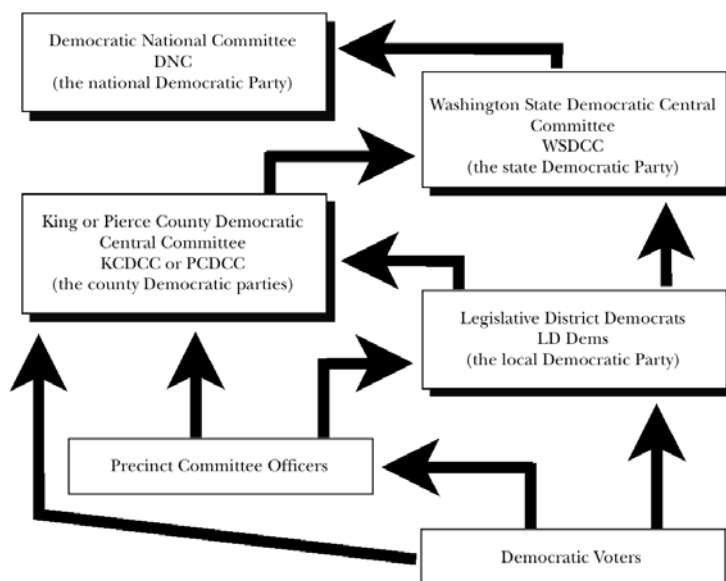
Democratic National Committee
DNC
(the national Democratic Party)

Washington State Democratic Central Committee
WSDCC
(the state Democratic Party)

King or Pierce County Democratic Central Committee
KCDCC or PCDCC
(the county Democratic parties)

Legislative District Democrats
LD Dems
(the local Democratic Party)

Precinct Committee Officers

Democratic Voters